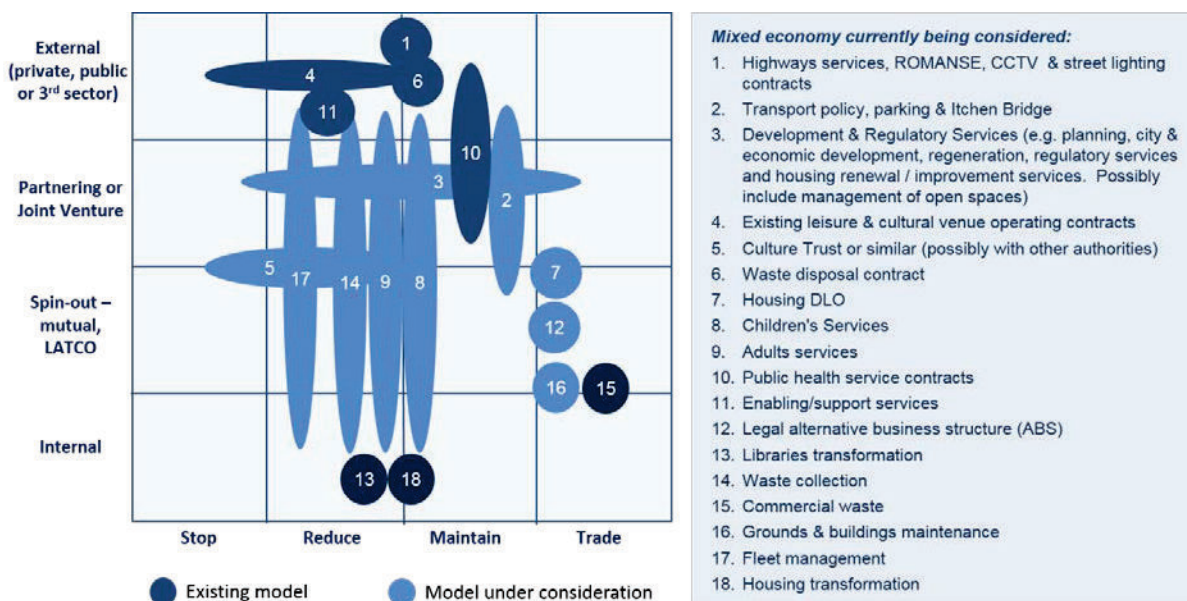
External (private, public or 3rd sector)

Partnering or Joint Venture

Spin-out – mutual, LATCO

Internal

1
4
6
11
10
3
2
5
17
14
9
8
7
12
16
15
13
18

Stop
Reduce
Maintain
Trade

Existing model
Model under consideration

Mixed economy currently being considered:

1. Highways services, ROMANSE, CCTV & street lighting contracts
2. Transport policy, parking & Itchen Bridge
3. Development & Regulatory Services (e.g. planning, city & economic development, regeneration, regulatory services and housing renewal / improvement services. Possibly include management of open spaces)
4. Existing leisure & cultural venue operating contracts
5. Culture Trust or similar (possibly with other authorities)
6. Waste disposal contract
7. Housing DLO
8. Children's Services
9. Adults services
10. Public health service contracts
11. Enabling/support services
12. Legal alternative business structure (ABS)
13. Libraries transformation
14. Waste collection
15. Commercial waste
16. Grounds & buildings maintenance
17. Fleet management
18. Housing transformation